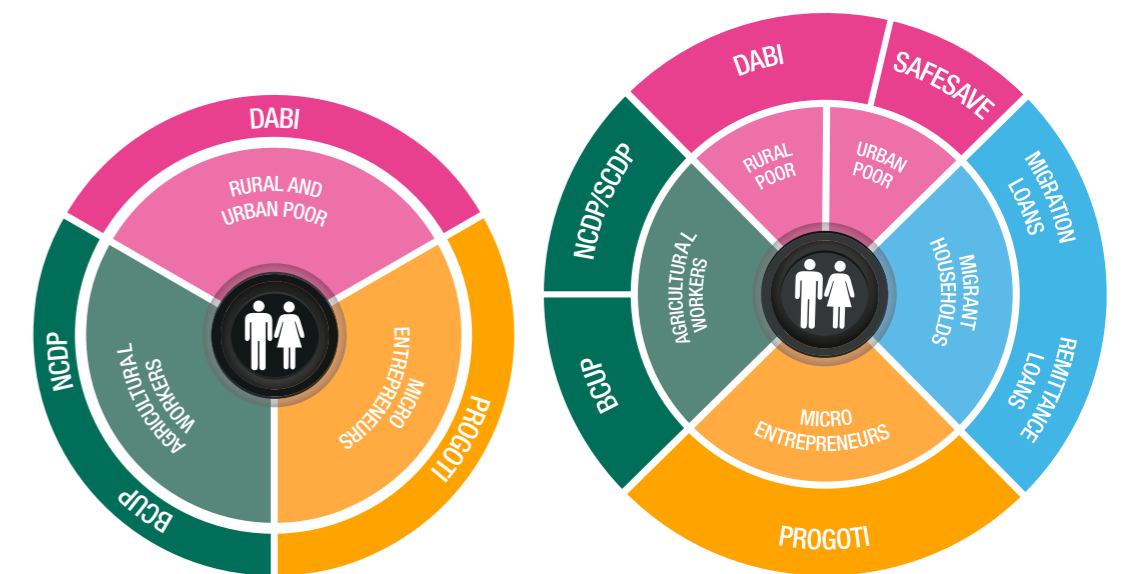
DABI

RURAL AND URBAN POOR

NCDP

AGRICULTURAL WORKERS

MICRO ENTREPRENEURS

PROGOTI

BCUP

DABI

SAFESAVE

RURAL POOR

URBAN POOR

NCDP/SCDP

AGRICULTURAL WORKERS

MIGRANT HOUSEHOLDS

MIGRATION LOANS

BCUP

MICRO ENTREPRENEURS

REMITTANCE LOANS

PROGOTI